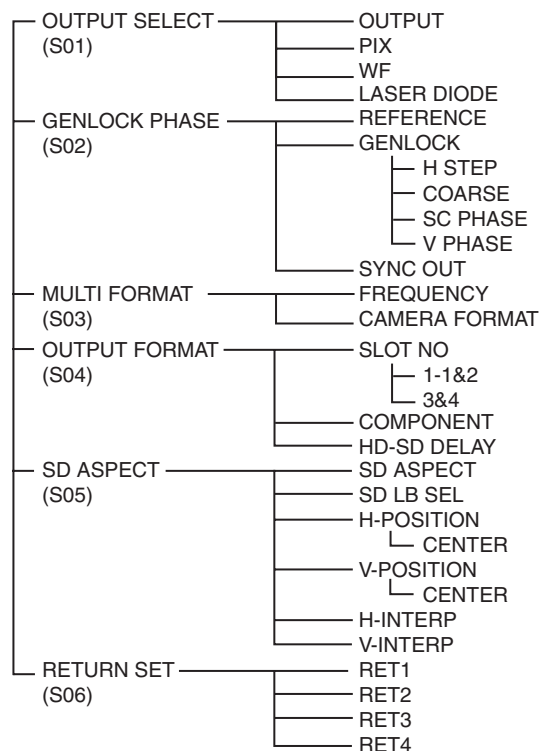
OUTPUT SELECT
(S01)
OUTPUT
PIX
WF
LASER DIODE

GENLOCK PHASE
(S02)
REFERENCE
GENLOCK
H STEP
COARSE
SC PHASE
V PHASE
SYNC OUT

MULTI FORMAT
(S03)
FREQUENCY
CAMERA FORMAT

OUTPUT FORMAT
(S04)
SLOT NO
1-1&2
3&4
COMPONENT
HD-SD DELAY

SD ASPECT
(S05)
SD ASPECT
SD LB SEL
H-POSITION
CENTER
V-POSITION
CENTER
H-INTERP
V-INTERP

RETURN SET
(S06)
RET1
RET2
RET3
RET4